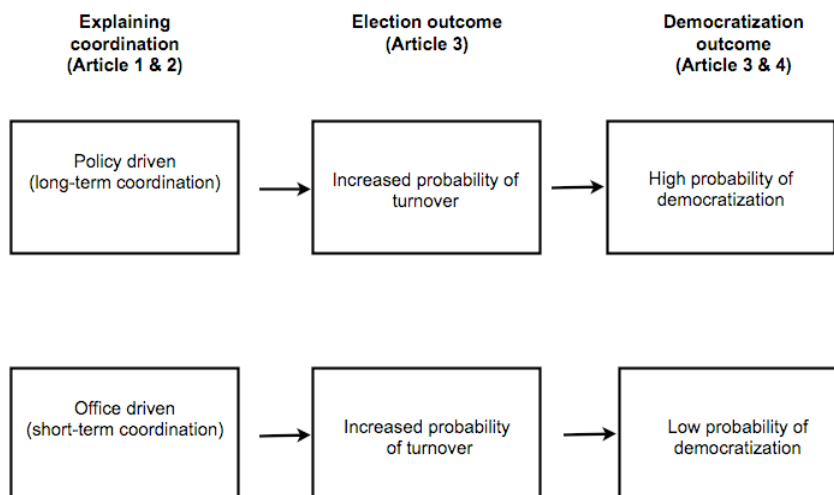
Explaining coordination
(Article 1 & 2)

Election outcome
(Article 3)

Democratization outcome
(Article 3 & 4)

Policy driven
(long-term coordination)

Increased probability of turnover

High probability of democratization

Office driven
(short-term coordination)

Increased probability of turnover

Low probability of democratization